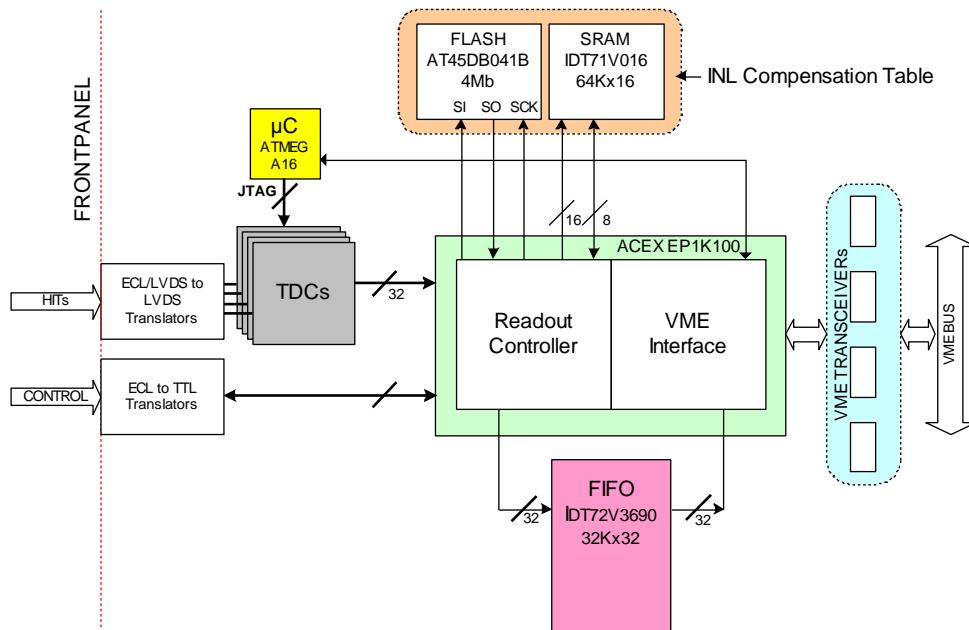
FRONTPANEL

FLASH
AT45DB041B
4Mb
SI SO SCK

SRAM
IDT71V016
64Kx16

INL Compensation Table

μC
ATMEG
A16

JTAG

16 8

ACEX EP1K100

HITs

ECL/LVDS to LVDS Translators

TDCs

32

Readout Controller

VME Interface

VME TRANSCEIVERs

VMEBUS

CONTROL

ECL to TTL Translators

FIFO
IDT72V3690
32Kx32

32

32